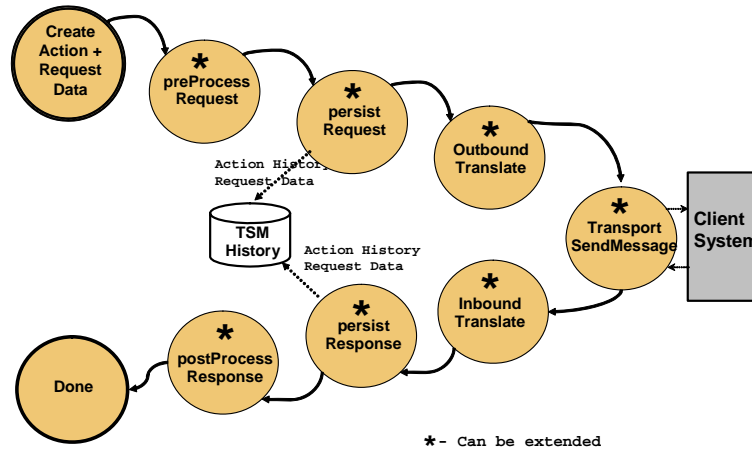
Create Action + Request Data

*
preProcess Request

*
persist Request

*
Outbound Translate

*
Transport SendMessage

Client System

Action History Request Data

TSM History

Action History Request Data

*
Inbound Translate

*
persist Response

*
postProcess Response

Done

*- Can be extended